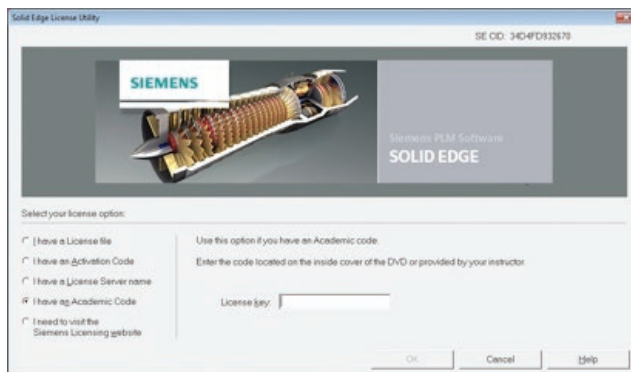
Solid Edge License Utility

SE CID: 34D4FD932670

SIEMENS

Siemens PLM Software

SOLID EDGE

Select your license option:

I have a License file

I have an Activation Code

I have a License Server name

I have an Academic Code

I need to visit the Siemens Licensing website

Use this option if you have an Academic code.

Enter the code located on the inside cover of the DVD or provided by your instructor.

License key:

OK

Cancel

Help